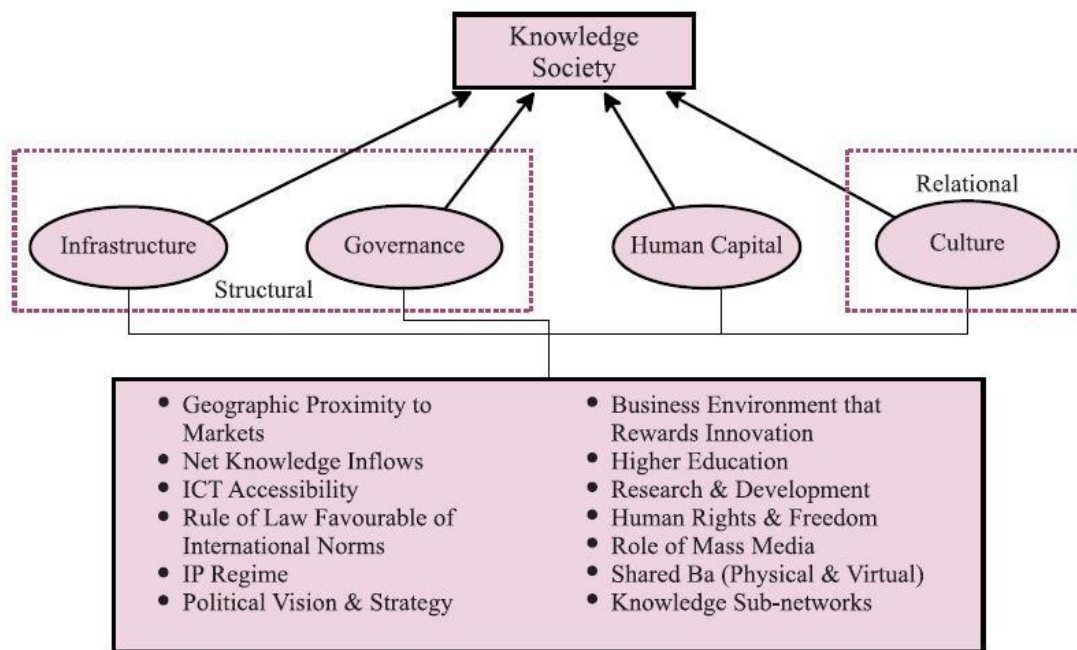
Knowledge Society

Relational

Infrastructure

Governance

Human Capital

Culture

Structural

- Geographic Proximity to Markets
- Net Knowledge Inflows
- ICT Accessibility
- Rule of Law Favourable of International Norms
- IP Regime
- Political Vision & Strategy

- Business Environment that Rewards Innovation
- Higher Education
- Research & Development
- Human Rights & Freedom
- Role of Mass Media
- Shared Ba (Physical & Virtual)
- Knowledge Sub-networks